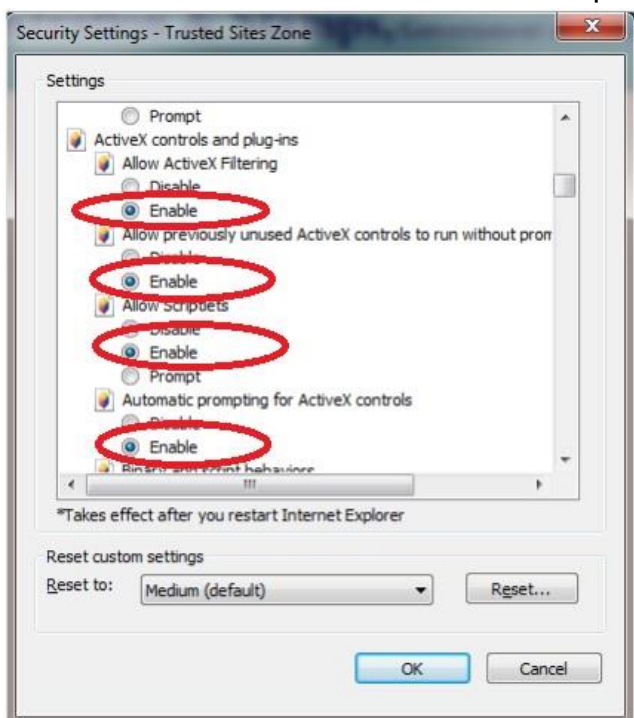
Security Settings - Trusted Sites Zone

Settings

Prompt
ActiveX controls and plug-ins
Allow ActiveX Filtering
Disable
Enable
Allow previously unused ActiveX controls to run without prom
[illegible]
Enable
Allow Scriptlets
Disable
Enable
Prompt
Automatic prompting for ActiveX controls
Disable
Enable
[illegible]

*Takes effect after you restart Internet Explorer

Reset custom settings
Reset to: Medium (default)
Reset...

OK
Cancel